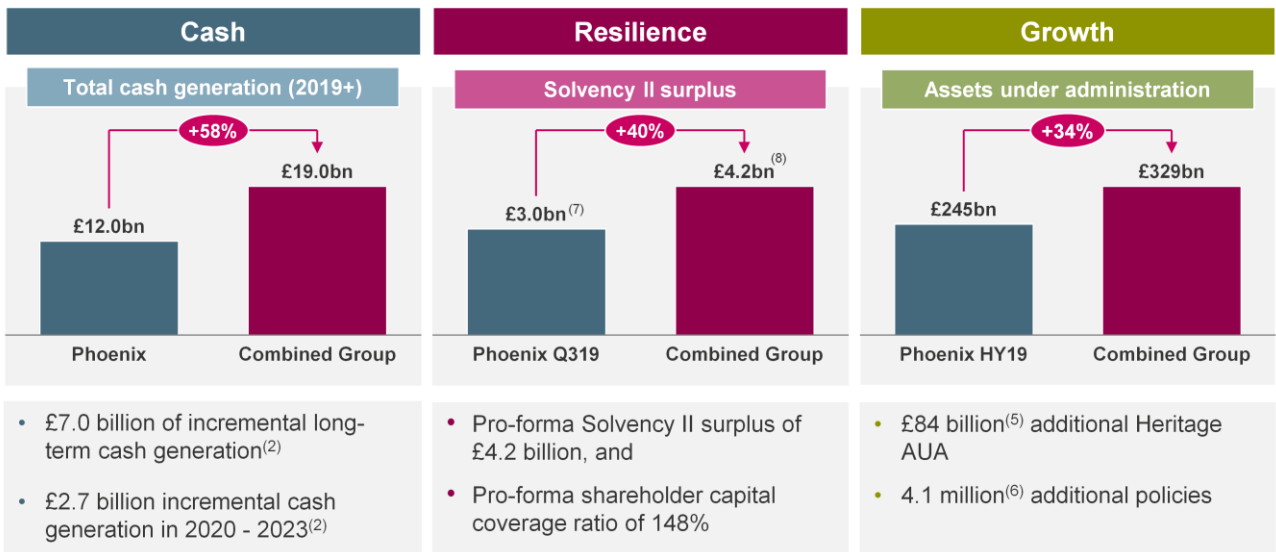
Cash

Total cash generation (2019+)

+58%

£12.0bn

£19.0bn

Phoenix

Combined Group

• £7.0 billion of incremental long-term cash generation$^{(2)}$

• £2.7 billion incremental cash generation in 2020 - 2023$^{(2)}$

Resilience

Solvency II surplus

+40%

£3.0bn$^{(7)}$

£4.2bn$^{(8)}$

Phoenix Q319

Combined Group

• Pro-forma Solvency II surplus of £4.2 billion, and

• Pro-forma shareholder capital coverage ratio of 148%

Growth

Assets under administration

+34%

£245bn

£329bn

Phoenix HY19

Combined Group

• £84 billion$^{(5)}$ additional Heritage AUA

• 4.1 million$^{(6)}$ additional policies